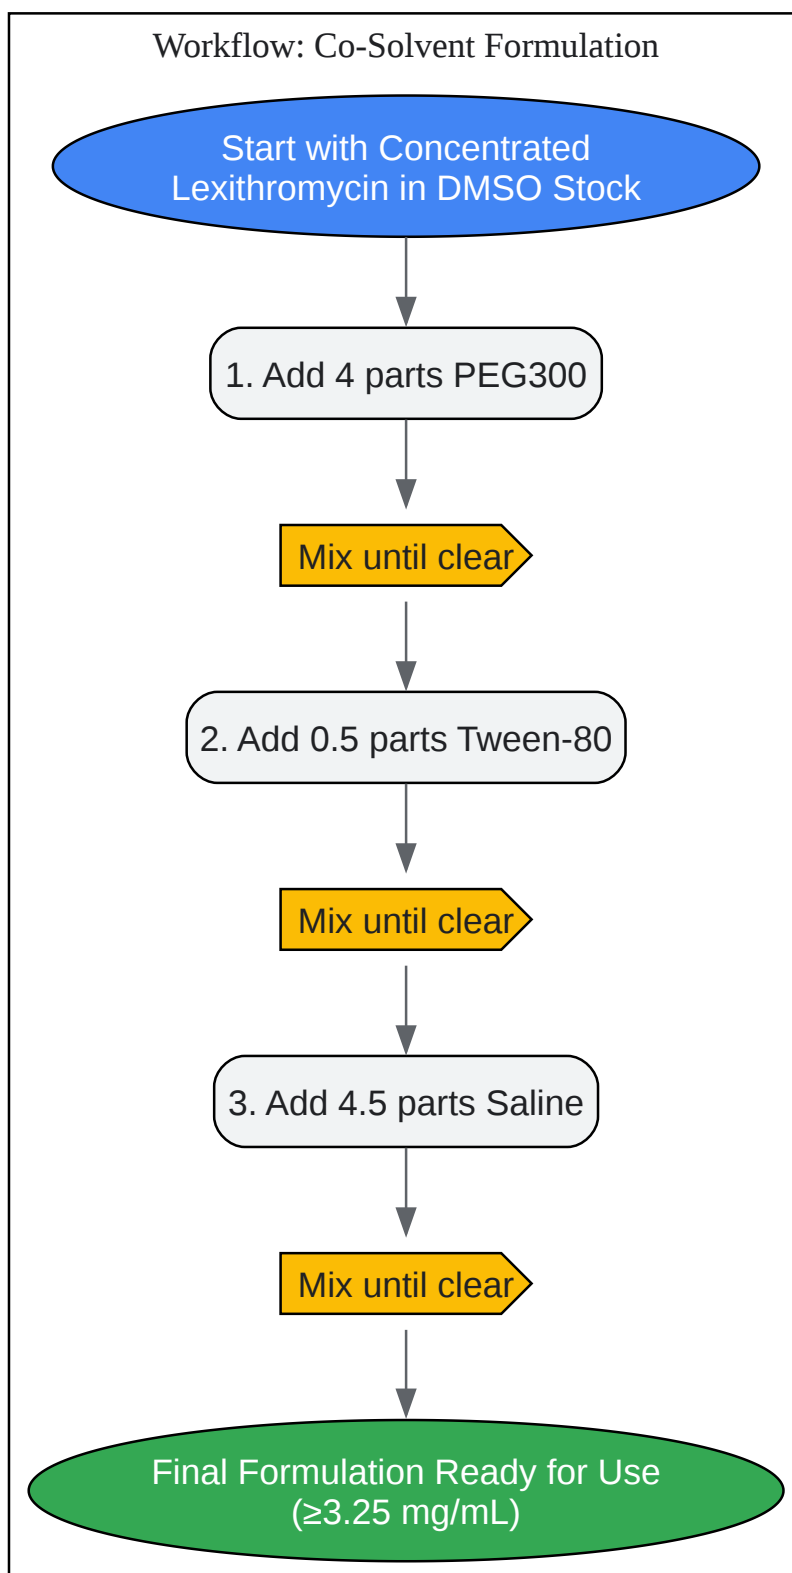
Workflow: Co-Solvent Formulation

Start with Concentrated Lexithromycin in DMSO Stock

1. Add 4 parts PEG300

Mix until clear

2. Add 0.5 parts Tween-80

Mix until clear

3. Add 4.5 parts Saline

Mix until clear

Final Formulation Ready for Use (≥3.25 mg/mL)